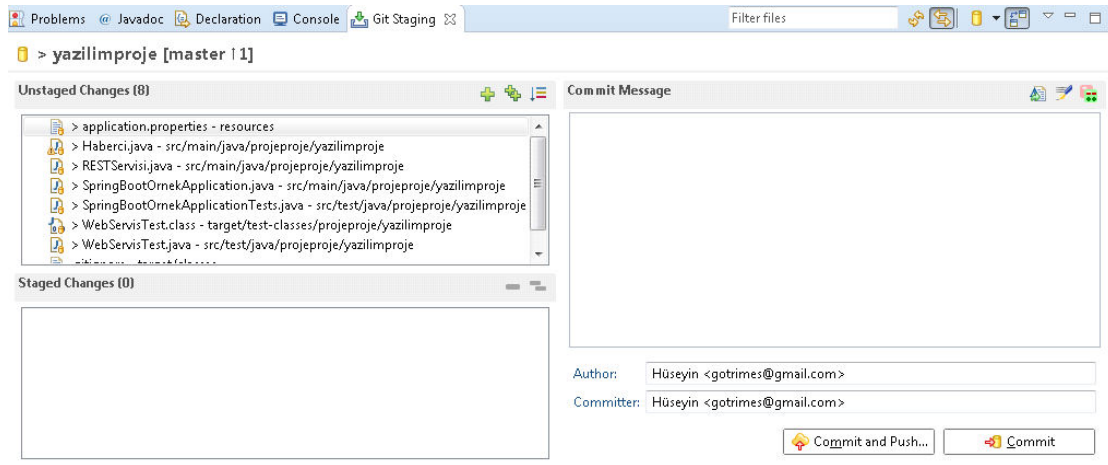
Problems @ Javadoc Declaration Console Git Staging

Filter files

> yazilimproje [master ↑1]

Unstaged Changes (8)

> application.properties - resources
> Haberci.java - src/main/java/projeproje/yazilimproje
> RESTServisi.java - src/main/java/projeproje/yazilimproje
> SpringBootOrnekApplication.java - src/main/java/projeproje/yazilimproje
> SpringBootOrnekApplicationTests.java - src/test/java/projeproje/yazilimproje
> WebServisTest.class - target/test-classes/projeproje/yazilimproje
> WebServisTest.java - src/test/java/projeproje/yazilimproje
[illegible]

Staged Changes (0)

Commit Message

Author: Hüseyin <gotrimes@gmail.com>

Committer: Hüseyin <gotrimes@gmail.com>

Commit and Push...

Commit